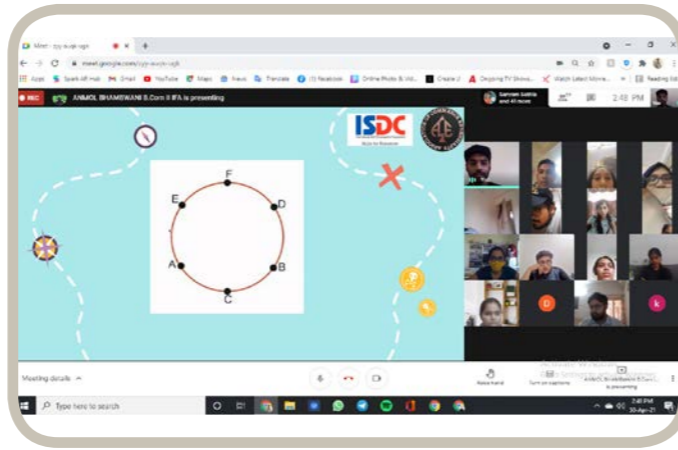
Meet - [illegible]

meet.google.com/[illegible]

Apps Spark AR Hub Gmail YouTube Maps News Translate Facebook Online Photo & Vid... Create Ongoing TV Shows... Watch Latest Movie... Reading list

REC ANMOL BHAMBWANI B.Com II IFA is presenting

Sanyam Sethi and 43 more 2:48 PM

ISDC

F
E
D
A
B
C

D
k

Meeting details

Raise hand Turn on captions ANMOL BHAMBWANI B.Com... is presenting

Type here to search

2:48 PM 30-Apr-21